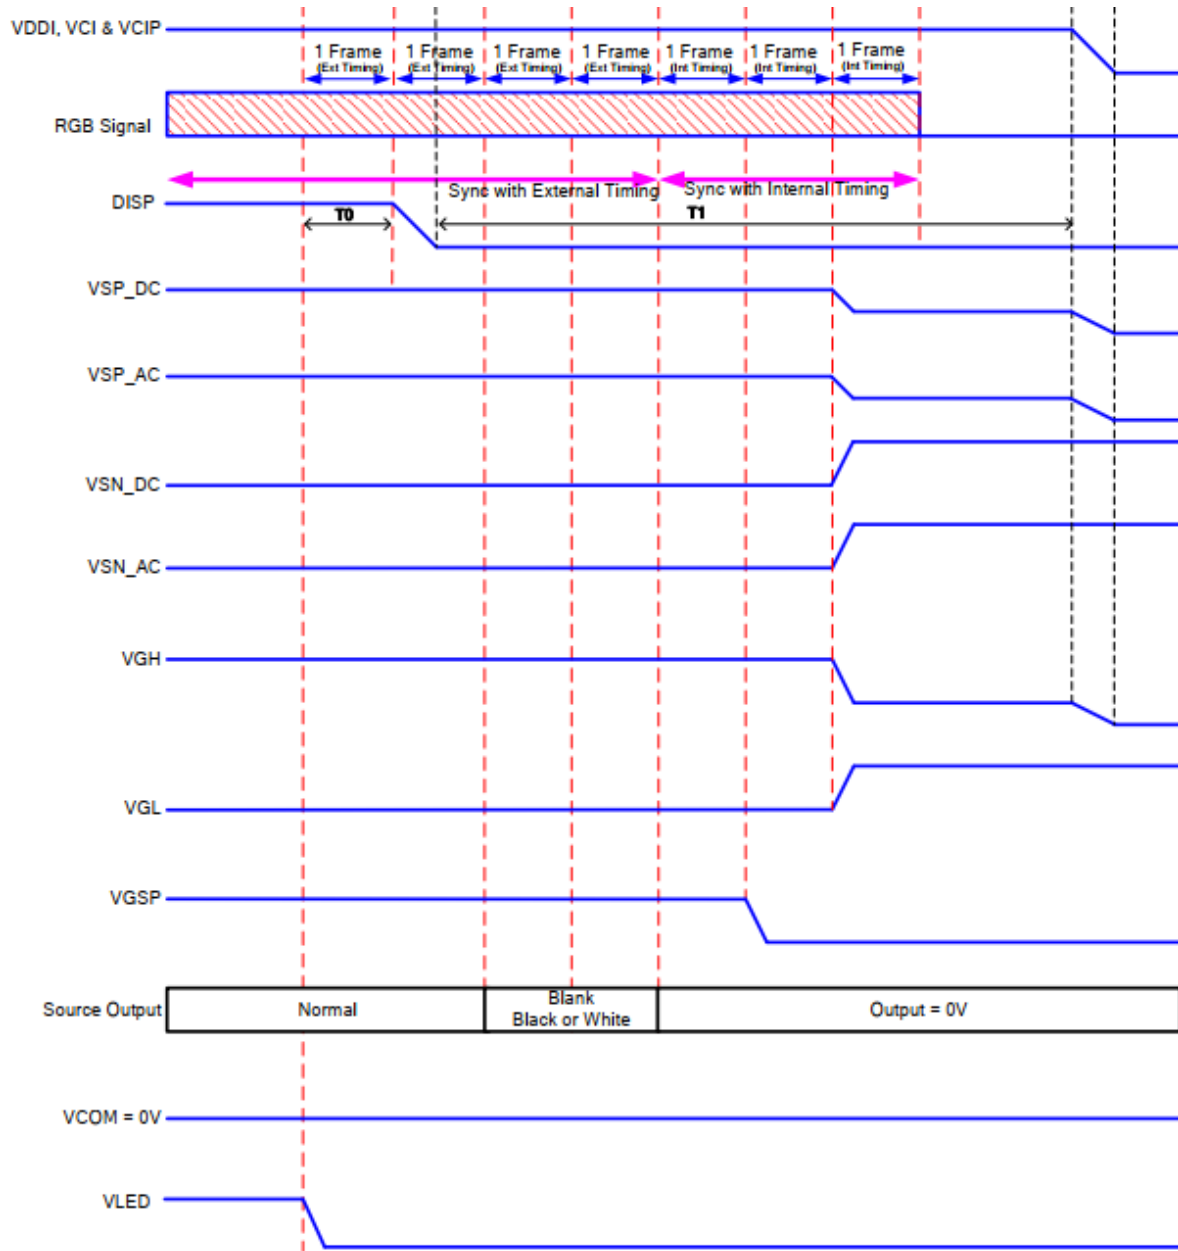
VDDI, VCI & VCIP

1 Frame (Ext Timing)
1 Frame (Ext Timing)
1 Frame (Ext Timing)
1 Frame (Ext Timing)
1 Frame (Int Timing)
1 Frame (Int Timing)
1 Frame (Int Timing)

RGB Signal

Sync with External Timing
Sync with Internal Timing

DISP
T0
T1

VSP_DC

VSP_AC

VSN_DC

VSN_AC

VGH

VGL

VGSP

| Source Output | Normal | Blank Black or White | Output = 0V |
|---|---|---|---|

VCOM = 0V

VLED